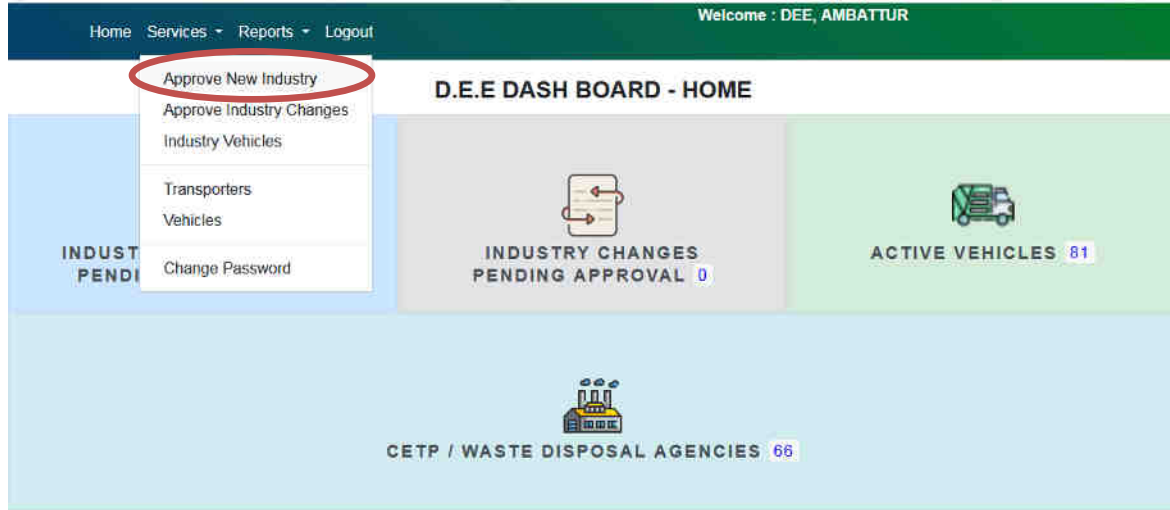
Home Services ▾ Reports ▾ Logout

Welcome : DEE, AMBATTUR

Approve New Industry
Approve Industry Changes
Industry Vehicles

Transporters
Vehicles

Change Password

D.E.E DASH BOARD - HOME

INDUST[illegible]
PENDI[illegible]

INDUSTRY CHANGES PENDING APPROVAL 0

ACTIVE VEHICLES 81

CETP / WASTE DISPOSAL AGENCIES 66